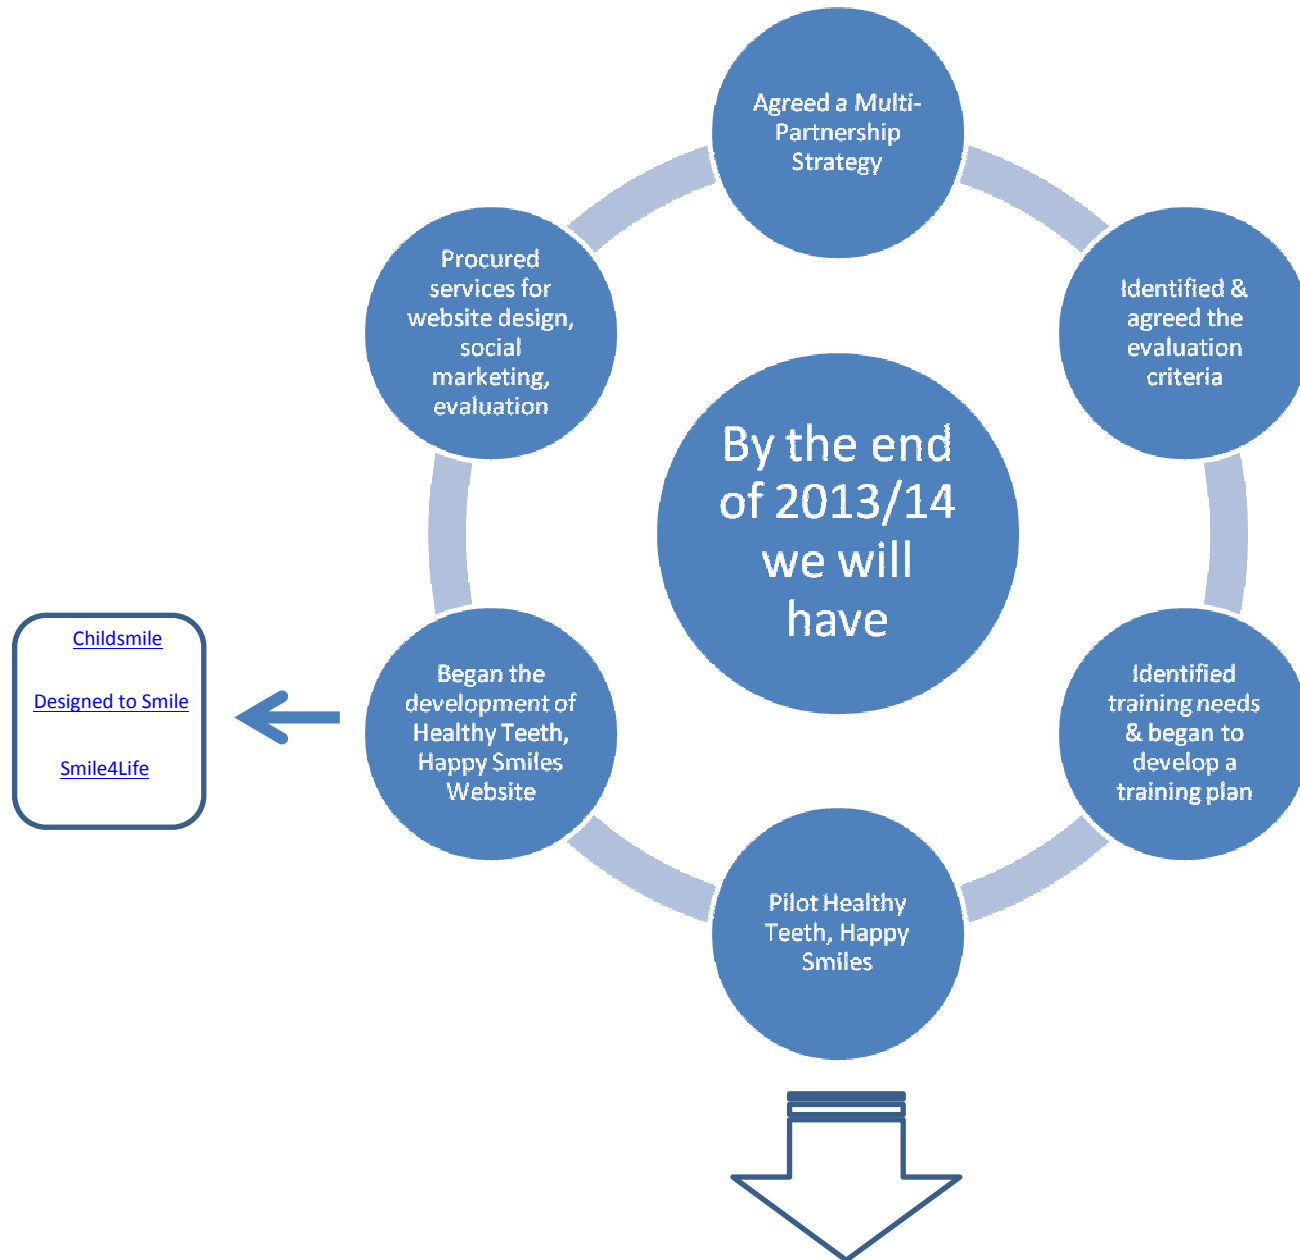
By the end of 2013/14 we will have

Agreed a Multi-Partnership Strategy

Identified & agreed the evaluation criteria

Identified training needs & began to develop a training plan

Pilot Healthy Teeth, Happy Smiles

Began the development of Healthy Teeth, Happy Smiles Website

Procured services for website design, social marketing, evaluation

Childsmile

Designed to Smile

Smile4Life